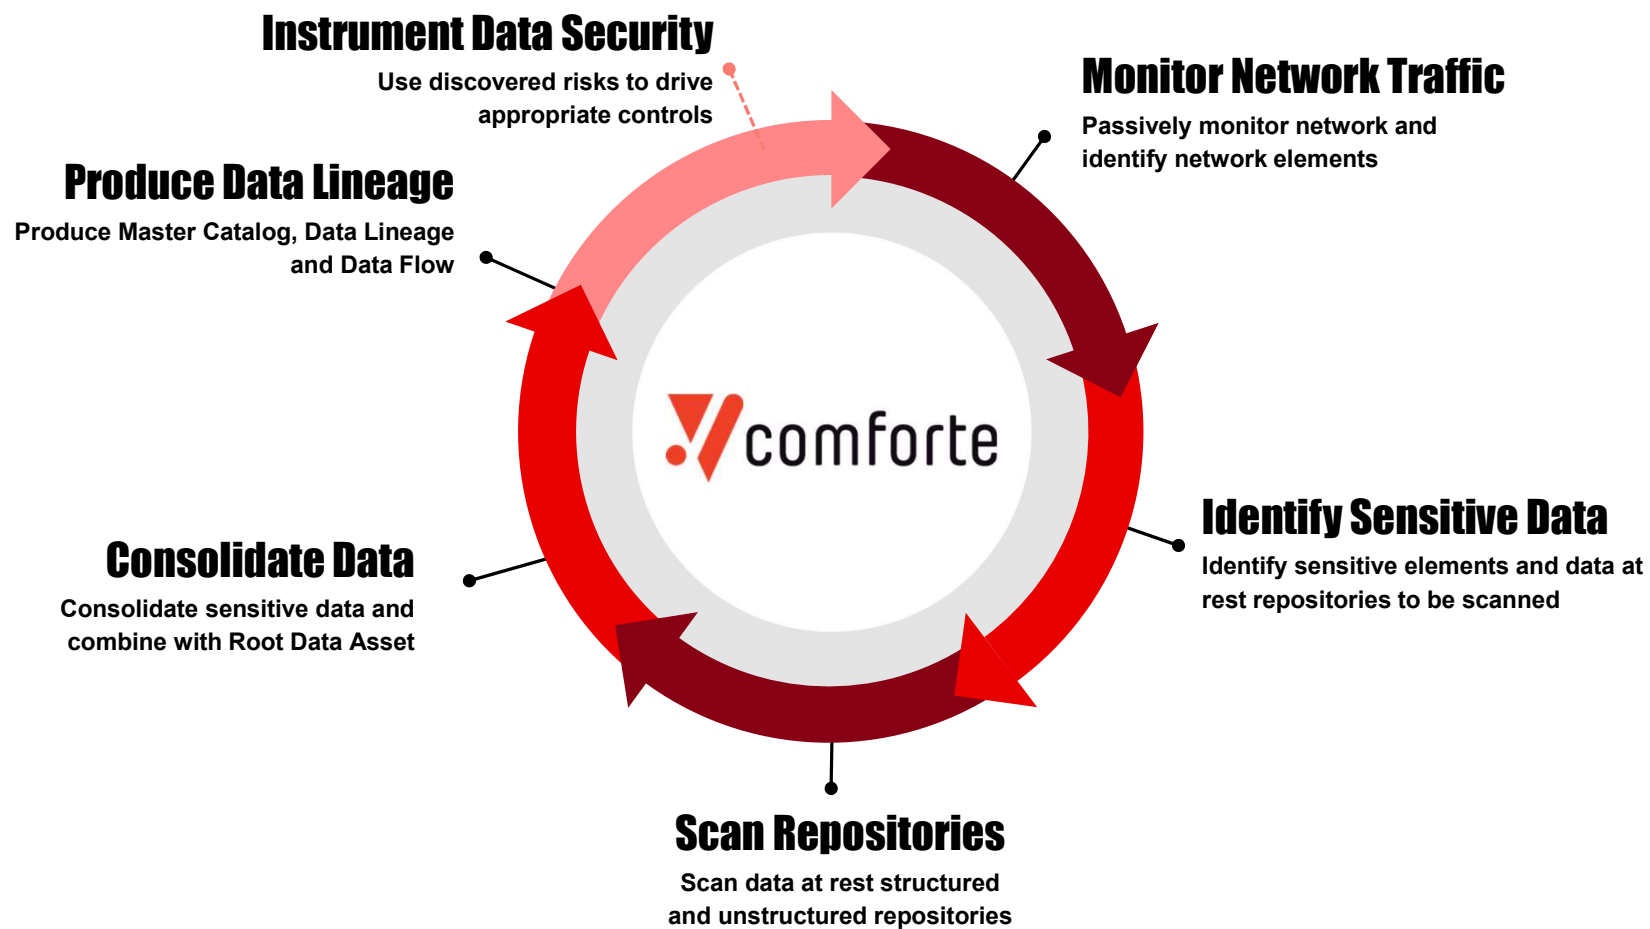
Instrument Data Security
Use discovered risks to drive appropriate controls

Monitor Network Traffic
Passively monitor network and identify network elements

Produce Data Lineage
Produce Master Catalog, Data Lineage and Data Flow

comforte

Identify Sensitive Data
Identify sensitive elements and data at rest repositories to be scanned

Consolidate Data
Consolidate sensitive data and combine with Root Data Asset

Scan Repositories
Scan data at rest structured and unstructured repositories